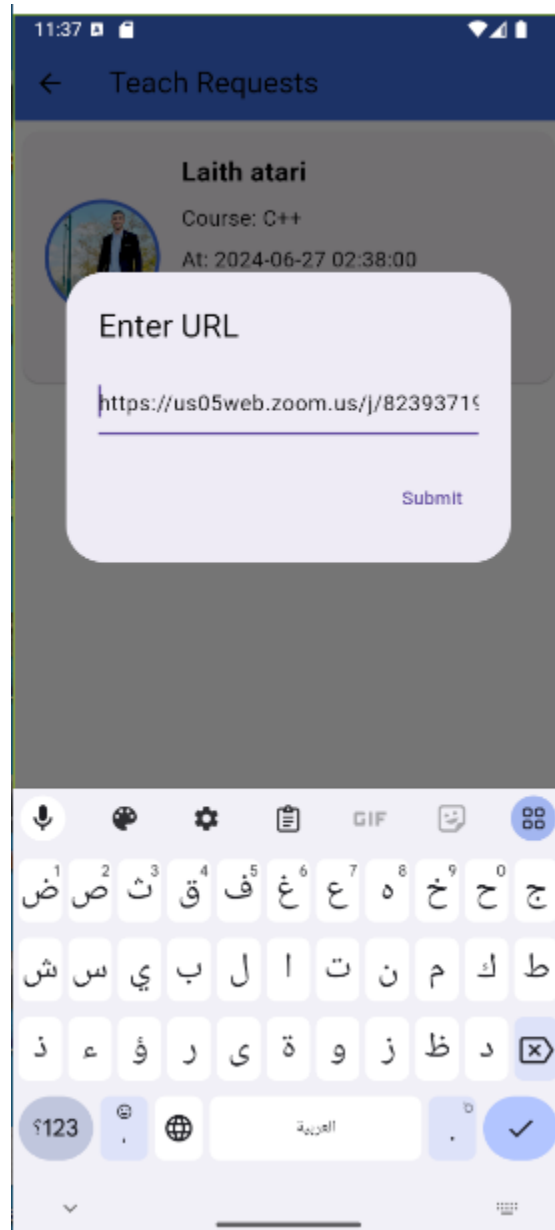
11:37

Teach Requests

Laith atari

Course: C++

At: 2024-06-27 02:38:00

Enter URL

https://us05web.zoom.us/j/8239371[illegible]

Submit

GIF

ض 1 ص 2 ث 3 ق 4 ف 5 غ 6 ع 7 ه 8 خ 9 ح 0 ج

ش س ي ب ل ا ت ن م ك ط

ذ ء ؤ ر ى ة و ز ظ د

؟123

العربية